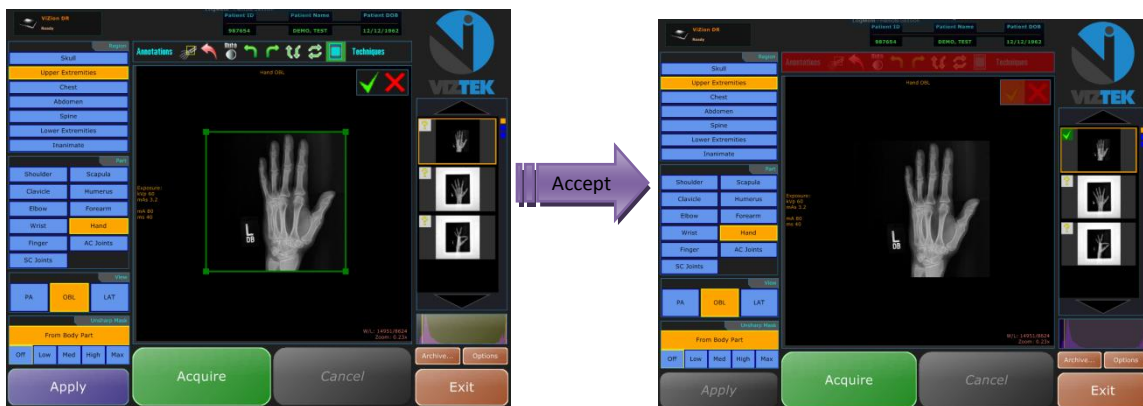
ViZion DR
Ready

Patient ID
987654
Patient Name
DEMO, TEST
Patient DOB
12/12/1982

VIZTEK

Region
Skull
Upper Extremities
Chest
Abdomen
Spine
Lower Extremities
Inanimate

Part
Shoulder
Scapula
Clavicle
Humerus
Elbow
Forearm
Wrist
Hand
Finger
AC Joints
SC Joints

View
PA
OBL
LAT

Unsharp Mask
From Body Part
Off
Low
Med
High
Max

Annotations
Techniques

Hand OBL

Exposure:
kVp 60
mAs 3.2
mA 80
ms 40

L
DB

W/L: 14951/8624
Zoom: 0.23x

Archive...
Options

Apply
Acquire
Cancel
Exit

Accept

ViZion DR
Ready

Patient ID
987654
Patient Name
DEMO, TEST
Patient DOB
12/12/1982

VIZTEK

Region
Skull
Upper Extremities
Chest
Abdomen
Spine
Lower Extremities
Inanimate

Part
Shoulder
Scapula
Clavicle
Humerus
Elbow
Forearm
Wrist
Hand
Finger
AC Joints
SC Joints

View
PA
OBL
LAT

Unsharp Mask
From Body Part
Off
Low
Med
High
Max

Annotations
Techniques

Hand OBL

Exposure:
kVp 60
mAs 3.2
mA 80
ms 40

L
DB

W/L: 14951/8624
Zoom: 0.23x

Archive...
Options

Apply
Acquire
Cancel
Exit